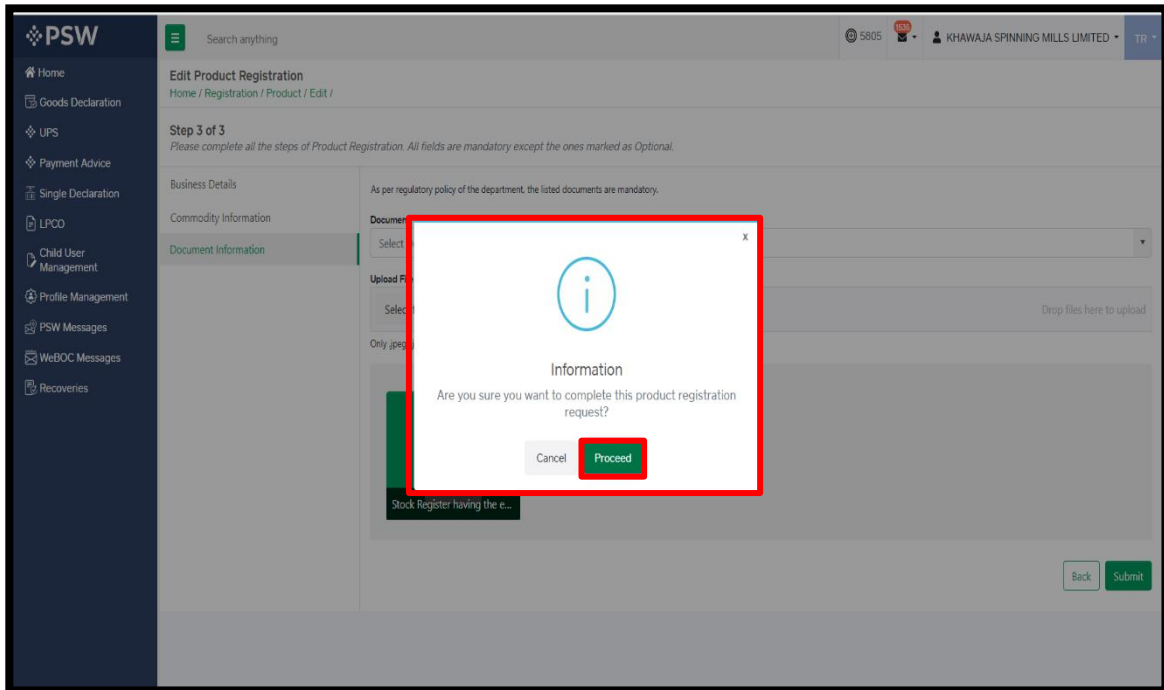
PSW

Home
Goods Declaration
UPS
Payment Advice
Single Declaration
LPCO
Child User Management
Profile Management
PSW Messages
WeBOC Messages
Recoveries

Search anything

5805 1536 KHAWAJA SPINNING MILLS LIMITED TR

Edit Product Registration
Home / Registration / Product / Edit /

Step 3 of 3
Please complete all the steps of Product Registration. All fields are mandatory except the ones marked as Optional.

Business Details
Commodity Information
Document Information

As per regulatory policy of the department, the listed documents are mandatory.

Documen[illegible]
Select
Upload Fi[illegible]
Selec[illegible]
Drop files here to upload
Only .jpeg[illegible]

Stock Register having the e...

x

Information
Are you sure you want to complete this product registration request?

Cancel Proceed

Back Submit